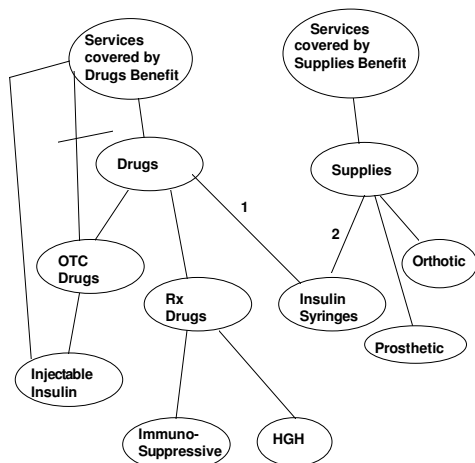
Services covered by Drugs Benefit

Services covered by Supplies Benefit

Drugs

Supplies

1

2

OTC Drugs

Orthotic

Rx Drugs

Insulin Syringes

Prosthetic

Injectable Insulin

Immuno-Suppressive

HGH